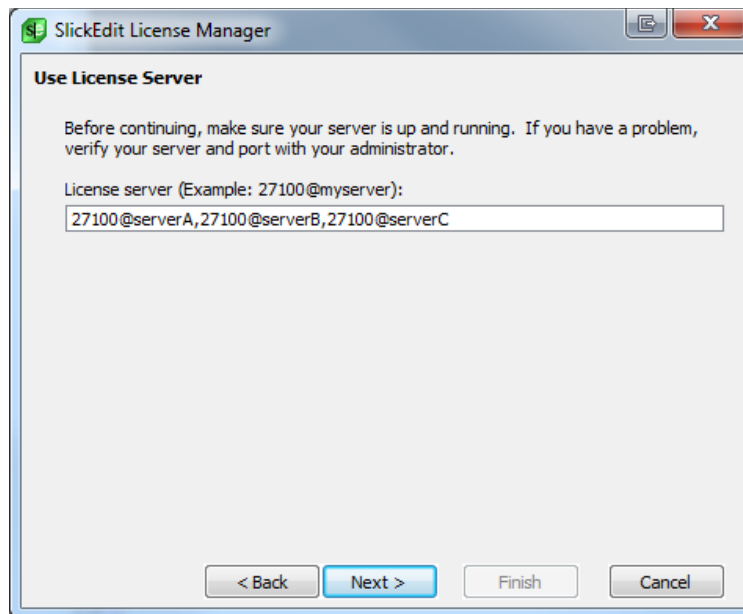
SlickEdit License Manager

Use License Server

Before continuing, make sure your server is up and running. If you have a problem, verify your server and port with your administrator.

License server (Example: 27100@myserver):

27100@serverA,27100@serverB,27100@serverC

< Back
Next >
Finish
Cancel